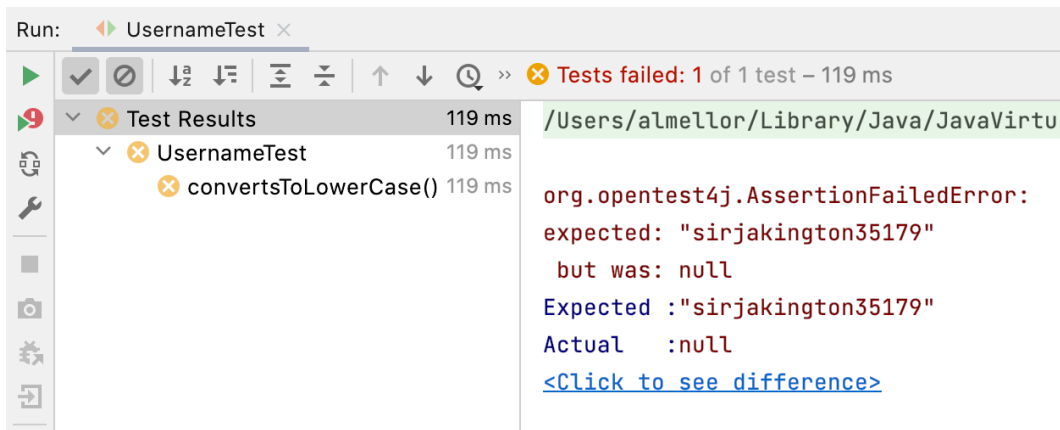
Run: UsernameTest ×

Tests failed: 1 of 1 test – 119 ms

Test Results 119 ms
UsernameTest 119 ms
convertsToLowerCase() 119 ms

/Users/almellor/Library/Java/JavaVirtu

org.opentest4j.AssertionFailedError:
expected: "sirjakington35179"
but was: null
Expected :"sirjakington35179"
Actual :null
<Click to see difference>